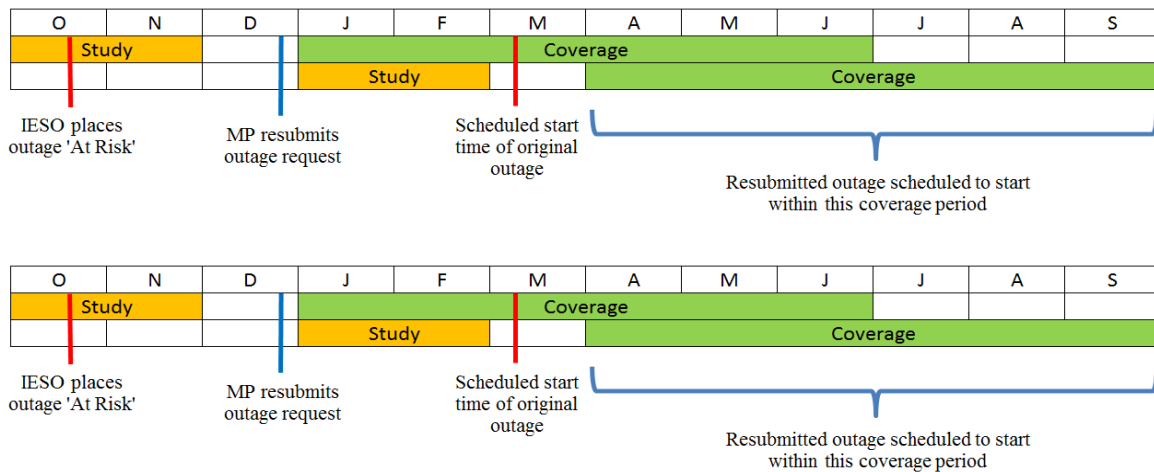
| O | N | D | J | F | M | A | M | J | J | A | S |
|---|---|---|---|---|---|---|---|---|---|---|---|
| Study | | | Coverage | | | | | | | | |
| | | | Study | | | Coverage | | | | | |

IESO places outage 'At Risk'

MP resubmits outage request

Scheduled start time of original outage

Resubmitted outage scheduled to start within this coverage period

| O | N | D | J | F | M | A | M | J | J | A | S |
|---|---|---|---|---|---|---|---|---|---|---|---|
| Study | | | Coverage | | | | | | | | |
| | | | Study | | | Coverage | | | | | |

IESO places outage 'At Risk'

MP resubmits outage request

Scheduled start time of original outage

Resubmitted outage scheduled to start within this coverage period